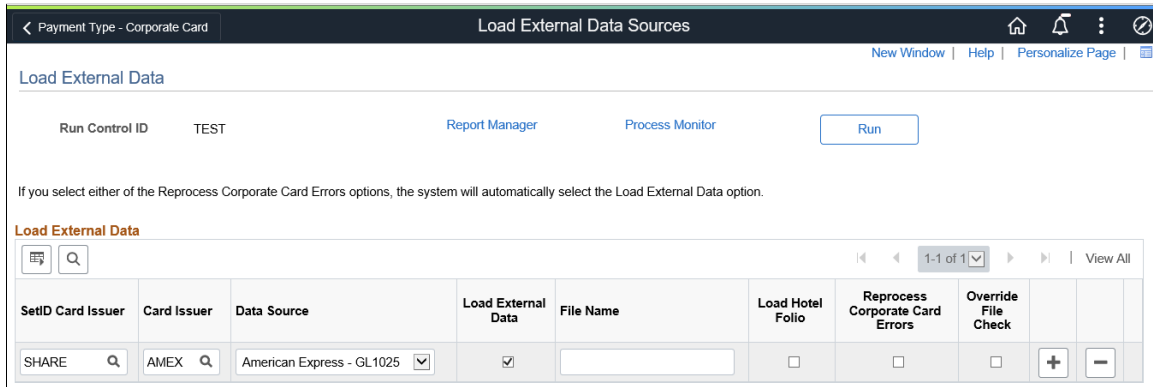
Payment Type - Corporate Card

Load External Data Sources

New Window | Help | Personalize Page |

Load External Data

Run Control ID TEST

Report Manager

Process Monitor

Run

If you select either of the Reprocess Corporate Card Errors options, the system will automatically select the Load External Data option.

Load External Data

1-1 of 1

View All

| SetID Card Issuer | Card Issuer | Data Source | Load External Data | File Name | Load Hotel Folio | Reprocess Corporate Card Errors | Override File Check | | |
|---|---|---|---|---|---|---|---|---|---|
| SHARE | AMEX | American Express - GL1025 | ☑ | | ☐ | ☐ | ☐ | + | − |